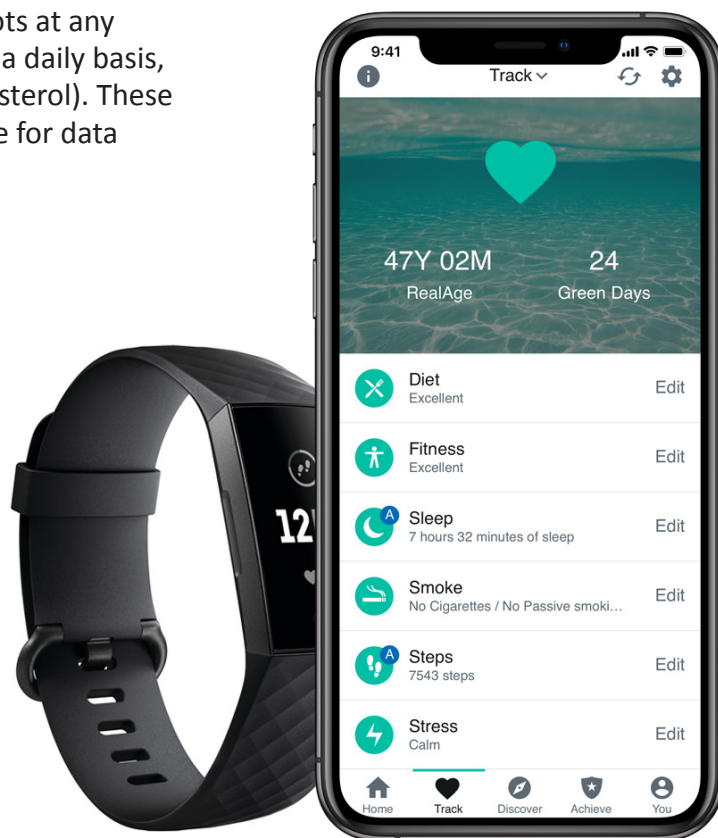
ots at any
a daily basis,
sterol). These
e for data

9:41

Track

47Y 02M
RealAge

24
Green Days

Diet
Excellent
Edit

Fitness
Excellent
Edit

A
Sleep
7 hours 32 minutes of sleep
Edit

Smoke
No Cigarettes / No Passive smoki...
Edit

A
Steps
7543 steps
Edit

Stress
Calm
Edit

Home
Track
Discover
Achieve
You

12